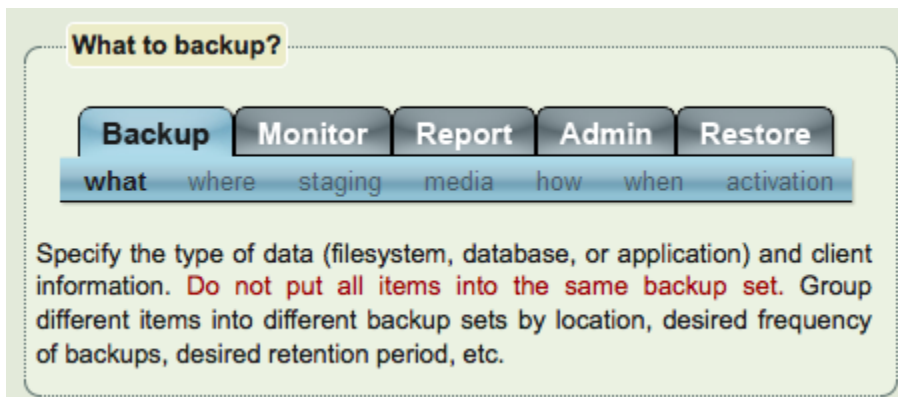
What to backup?

Backup Monitor Report Admin Restore

what where staging media how when activation

Specify the type of data (filesystem, database, or application) and client information. Do not put all items into the same backup set. Group different items into different backup sets by location, desired frequency of backups, desired retention period, etc.